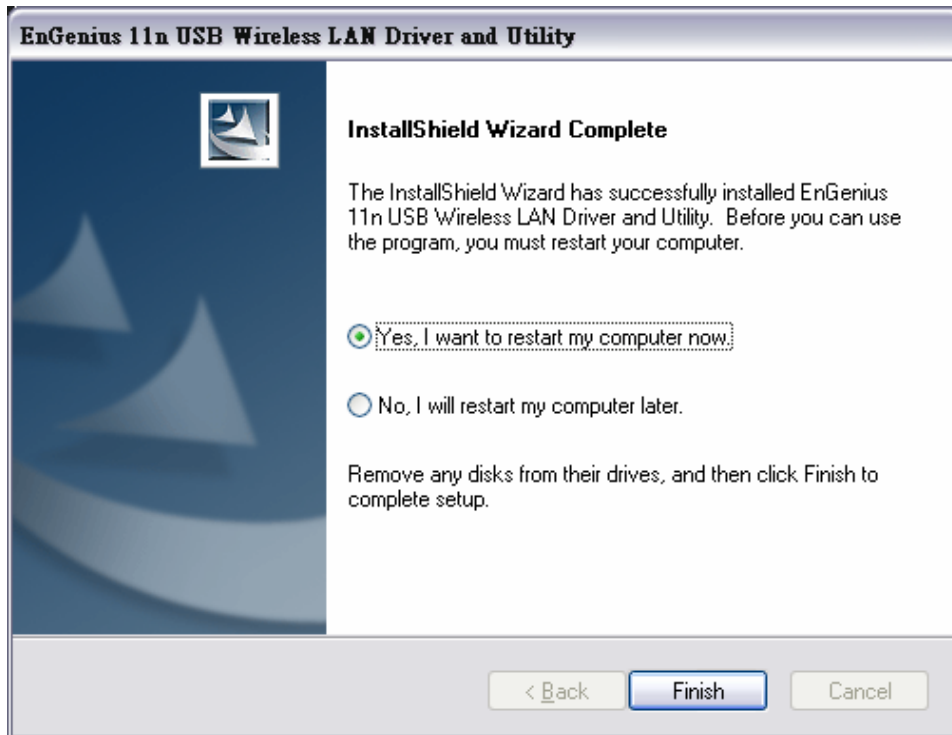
EnGenius 11n USB Wireless LAN Driver and Utility

InstallShield Wizard Complete

The InstallShield Wizard has successfully installed EnGenius 11n USB Wireless LAN Driver and Utility. Before you can use the program, you must restart your computer.

Yes, I want to restart my computer now.

No, I will restart my computer later.

Remove any disks from their drives, and then click Finish to complete setup.

< Back

Finish

Cancel